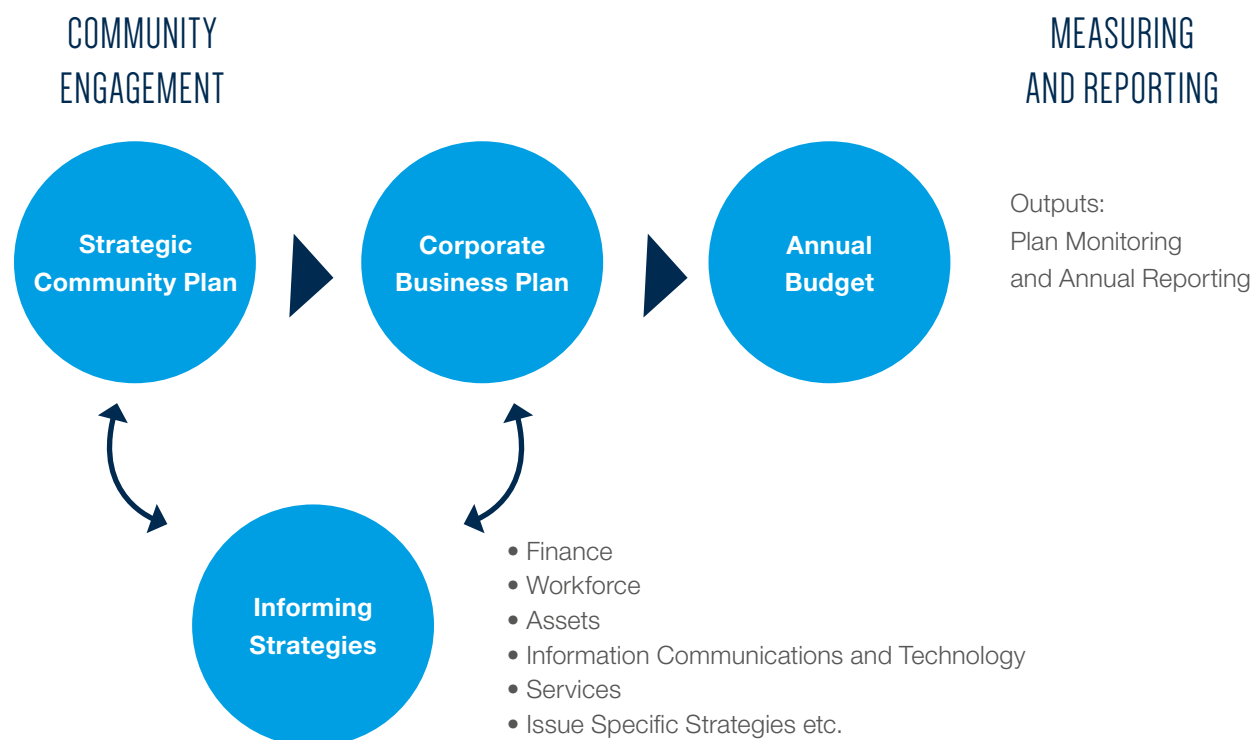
COMMUNITY ENGAGEMENT

MEASURING AND REPORTING

Strategic Community Plan

Corporate Business Plan

Annual Budget

Outputs:
Plan Monitoring
and Annual Reporting

Informing Strategies

• Finance
• Workforce
• Assets
• Information Communications and Technology
• Services
• Issue Specific Strategies etc.